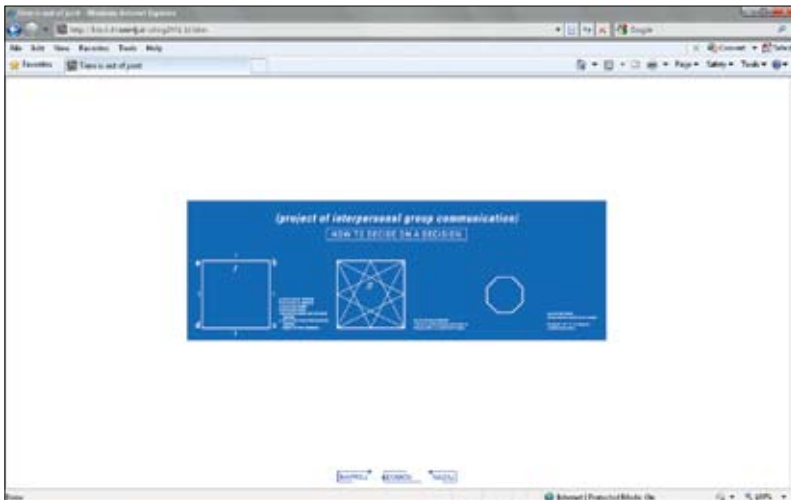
Time is out of joint - Windows Internet Explorer

File Edit View Favorites Tools Help

Favorites

Time is out of joint

Google

Convert

Select

Page ▾ Safety ▾ Tools ▾

(project of interpersonal group communication)

HOW TO DECIDE ON A DECISION

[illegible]

Done

Internet | Protected Mode: On

100%